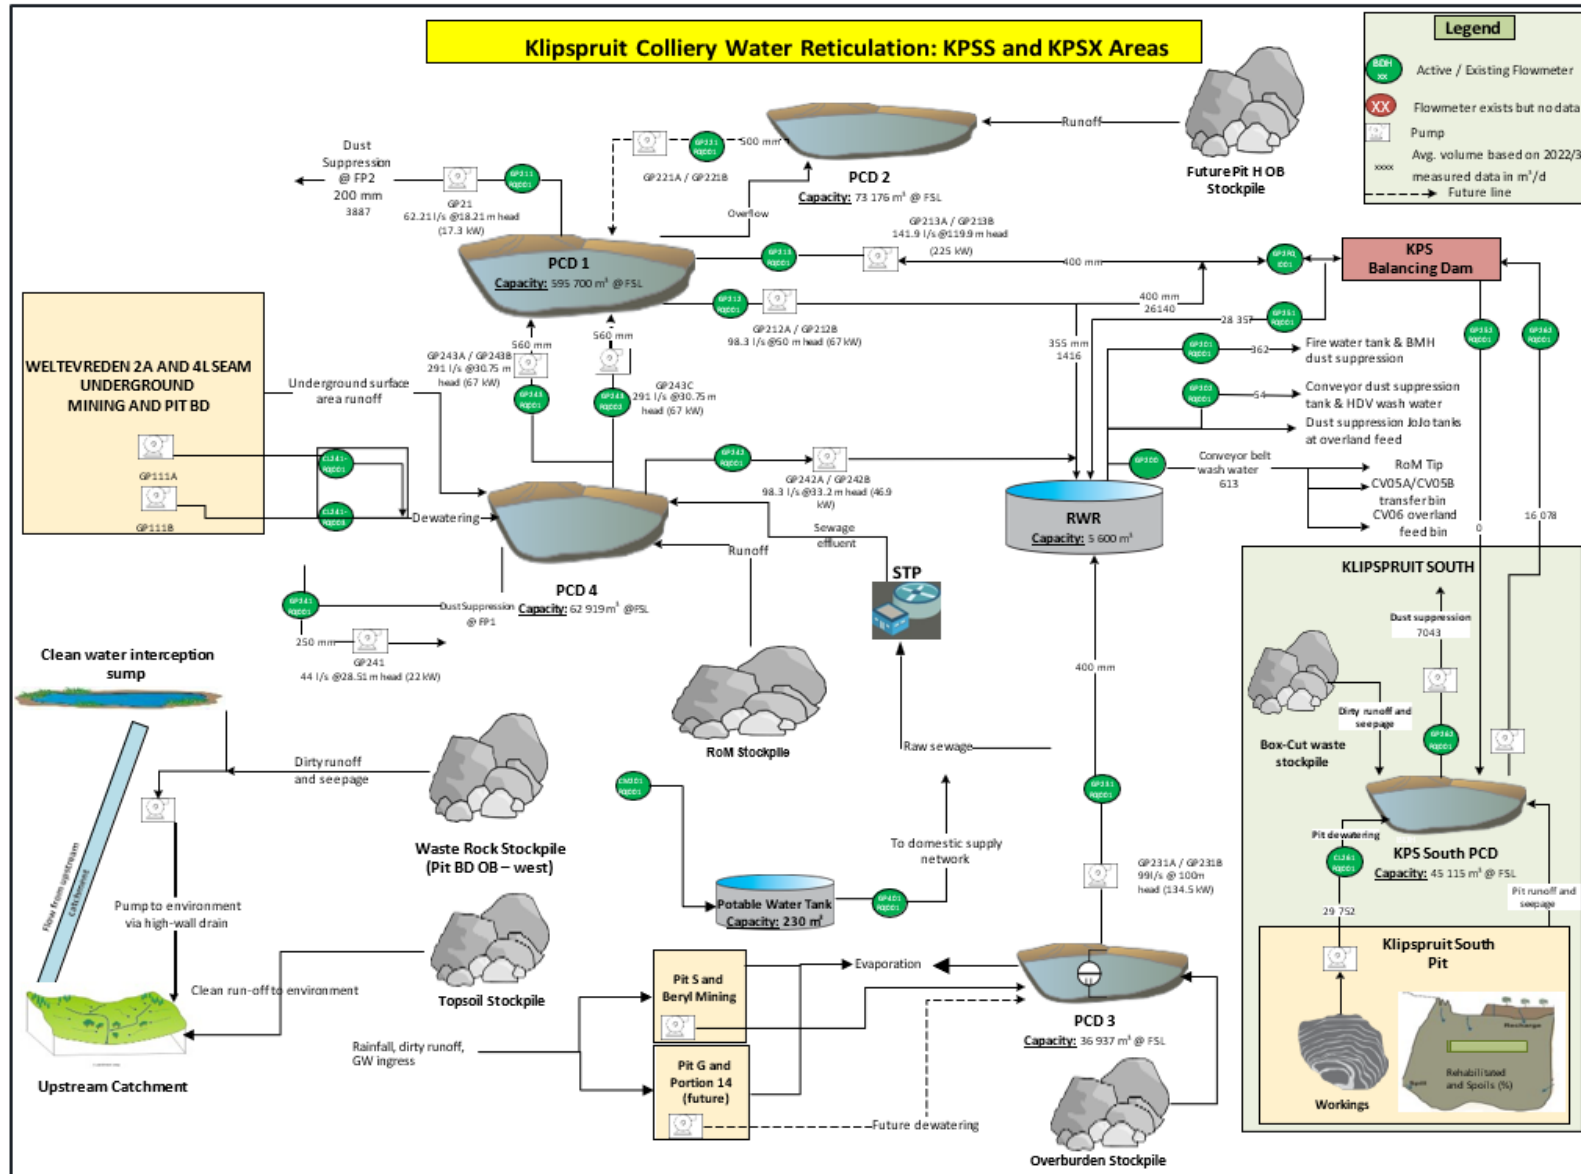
Klipspruit Colliery Water Reticulation: KPSS and KPSX Areas

Legend
Active / Existing Flowmeter
XX Flowmeter exists but no data
Pump
xxxx Avg. volume based on 2022/3 measured data in m³/d
Future line

Future Pit H OB Stockpile
Runoff
PCD 2
Capacity: 73 176 m³ @ FSL
500 mm
GP221A / GP221B
Overflow
Dust Suppression @ FP2
200 mm
3887
GP21
62.21 l/s @18.21 m head (17.3 kW)
PCD 1
Capacity: 595 700 m³ @ FSL
GP213A / GP213B
141.9 l/s @119.9 m head (225 kW)
400 mm
KPS Balancing Dam
400 mm
26140
28 357
GP212A / GP212B
98.3 l/s @50 m head (67 kW)
560 mm
560 mm
355 mm
1416
362
Fire water tank & BMH dust suppression
54
Conveyor dust suppression tank & HDV wash water
Dust suppression JoJo tanks at overland feed
WELTEVREDEN 2A AND 4L SEAM UNDERGROUND MINING AND PIT BD
GP111A
GP111B
Underground surface area runoff
GP243A / GP243B
291 l/s @30.75 m head (67 kW)
GP243C
291 l/s @30.75 m head (67 kW)
GP242A / GP242B
98.3 l/s @33.2 m head (46.9 kW)
Conveyor belt wash water
613
RoM Tip
CV05A/CV05B transfer bin
CV06 overland feed bin
0
16 078
Dewatering
PCD 4
Capacity: 62 919m³ @FSL
Runoff
Sewage effluent
STP
RWR
Capacity: 5 600 m³
Dust Suppression @ FP1
250 mm
GP241
44 l/s @28.51 m head (22 kW)
KLIPSPRUIT SOUTH
Dust suppression
7043
Clean water interception sump
RoM Stockpile
400 mm
Raw sewage
Dirty runoff and seepage
Box-Cut waste stockpile
Dirty runoff and seepage
Flow from upstream catchment
Waste Rock Stockpile (Pit BD OB – west)
To domestic supply network
Pit dewatering
KPS South PCD
Capacity: 45 115 m³ @ FSL
Pit runoff and seepage
Pump to environment via high-wall drain
Potable Water Tank
Capacity: 230 m³
GP231A / GP231B
99l/s @ 100m head (134.5 kW)
29 752
Klipspruit South Pit
Topsoil Stockpile
Clean run-off to environment
Pit S and Beryl Mining
Evaporation
PCD 3
Capacity: 36 937 m³ @ FSL
Rainfall, dirty runoff, GW ingress
Pit G and Portion 14 (future)
Future dewatering
Upstream Catchment
Overburden Stockpile
Workings
Rehabilitated and Spoils (%)